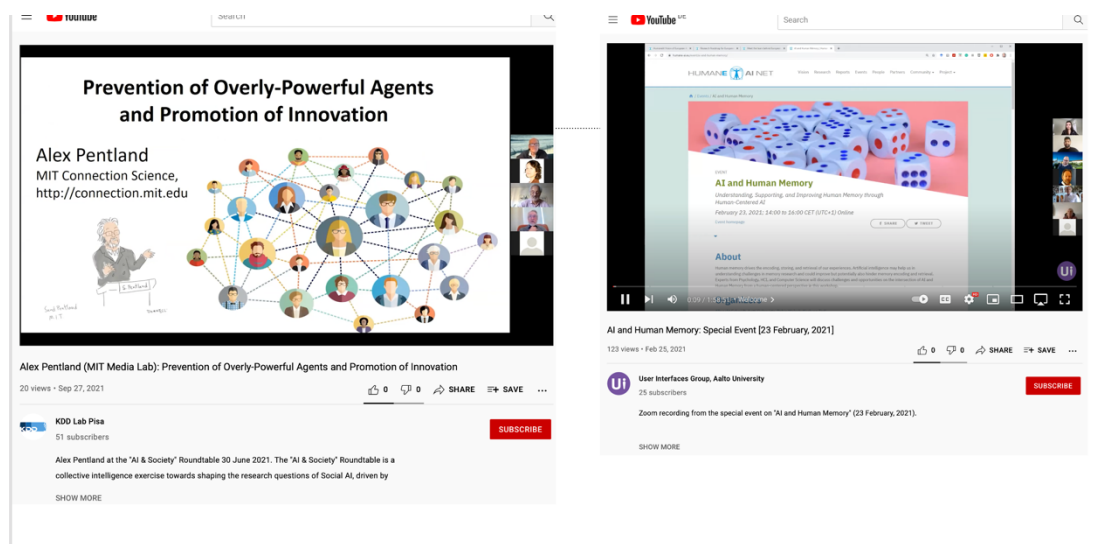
YouTube Search

Prevention of Overly-Powerful Agents and Promotion of Innovation

Alex Pentland
MIT Connection Science,
http://connection.mit.edu

Alex Pentland (MIT Media Lab): Prevention of Overly-Powerful Agents and Promotion of Innovation

20 views • Sep 27, 2021

0 0 SHARE SAVE

KDD Lab Pisa
51 subscribers

SUBSCRIBE

Alex Pentland at the "AI & Society" Roundtable 30 June 2021. The "AI & Society" Roundtable is a collective intelligence exercise towards shaping the research questions of Social AI, driven by

SHOW MORE

YouTube DE Search

HUMANE AI NET

AI and Human Memory

Understanding, Supporting, and Improving Human Memory through Human-Centered AI

February 23, 2021; 14:00 to 16:00 CET (UTC+1) Online

About

0:09 / 1:58:29 • Welcome

AI and Human Memory: Special Event [23 February, 2021]

123 views • Feb 25, 2021

0 0 SHARE SAVE

User Interfaces Group, Aalto University
25 subscribers

SUBSCRIBE

Zoom recording from the special event on "AI and Human Memory" (23 February, 2021).

SHOW MORE